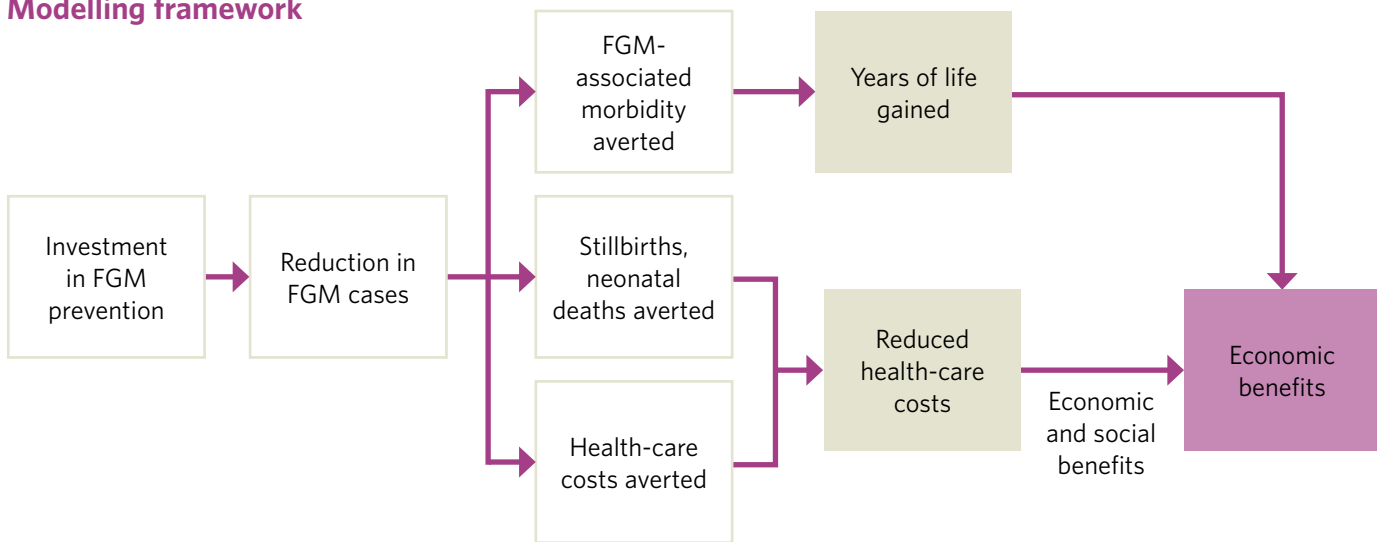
Modelling framework

Investment in FGM prevention

Reduction in FGM cases

FGM-associated morbidity averted

Stillbirths, neonatal deaths averted

Health-care costs averted

Years of life gained

Reduced health-care costs

Economic and social benefits

Economic benefits